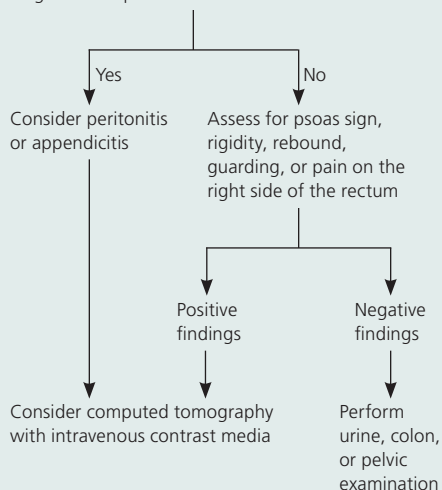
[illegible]

Yes

No

Consider peritonitis or appendicitis

Assess for psoas sign, rigidity, rebound, guarding, or pain on the right side of the rectum

Positive findings

Negative findings

Consider computed tomography with intravenous contrast media

Perform urine, colon, or pelvic examination